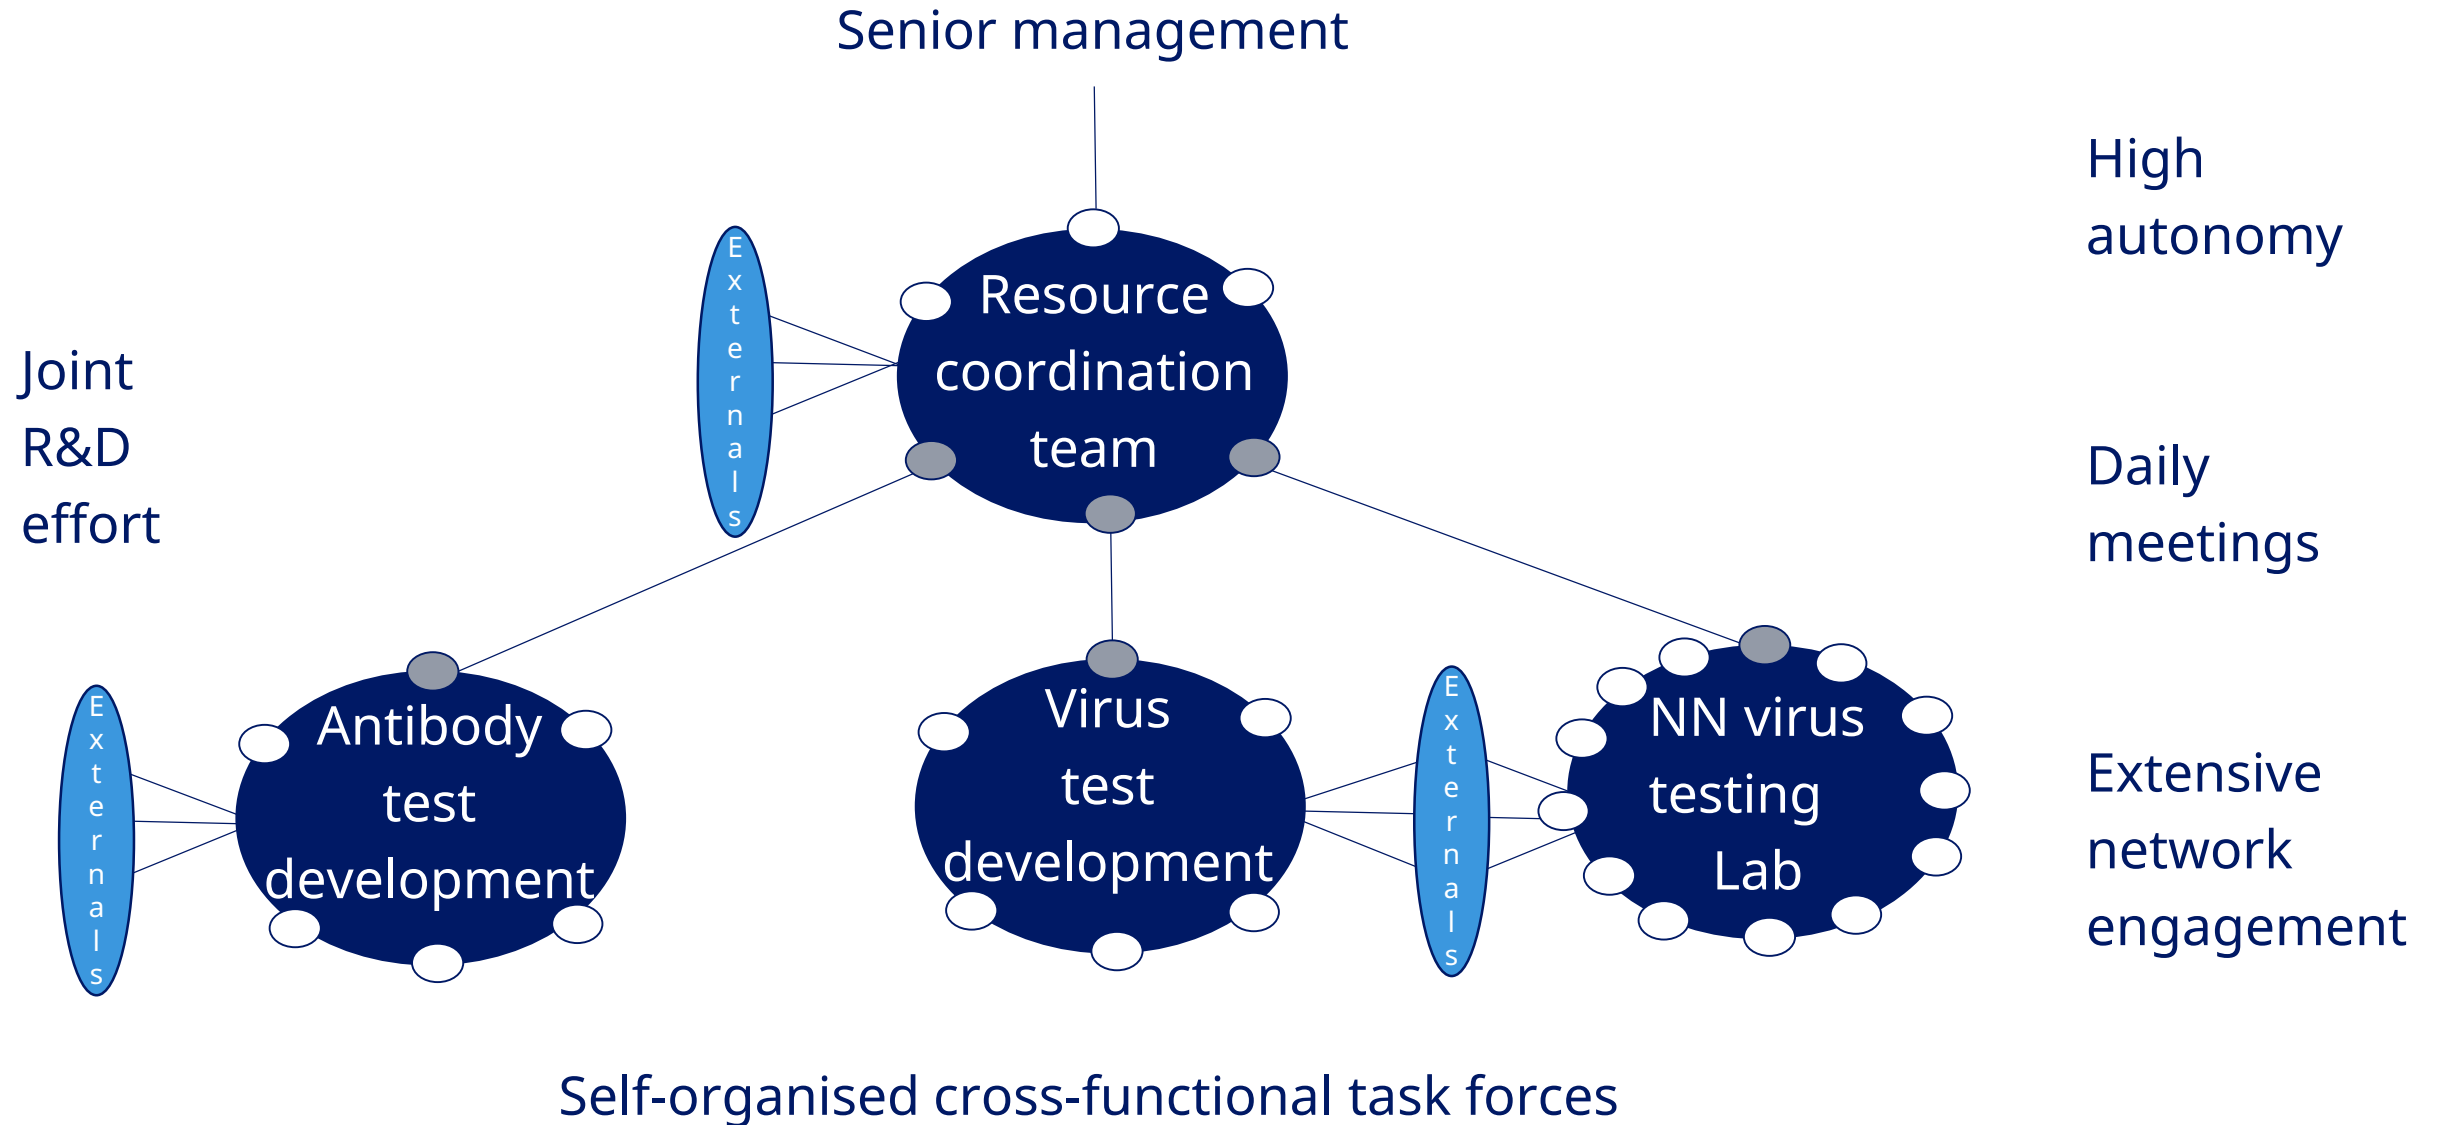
Senior management

High autonomy

Joint R&D effort

Externals

Resource coordination team

Daily meetings

Externals

Antibody test development

Virus test development

Externals

NN virus testing Lab

Extensive network engagement

Self-organised cross-functional task forces